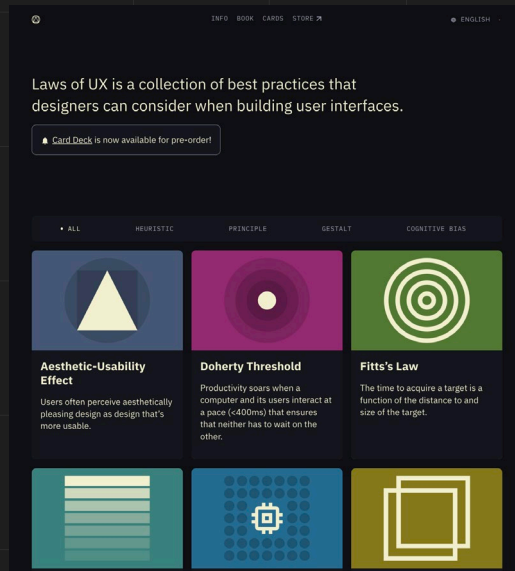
INFO BOOK CARDS STORE ↗

● ENGLISH

Laws of UX is a collection of best practices that designers can consider when building user interfaces.

Card Deck is now available for pre-order!

• ALL HEURISTIC PRINCIPLE GESTALT COGNITIVE BIAS

Aesthetic-Usability Effect

Users often perceive aesthetically pleasing design as design that's more usable.

Doherty Threshold

Productivity soars when a computer and its users interact at a pace (<400ms) that ensures that neither has to wait on the other.

Fitts's Law

The time to acquire a target is a function of the distance to and size of the target.